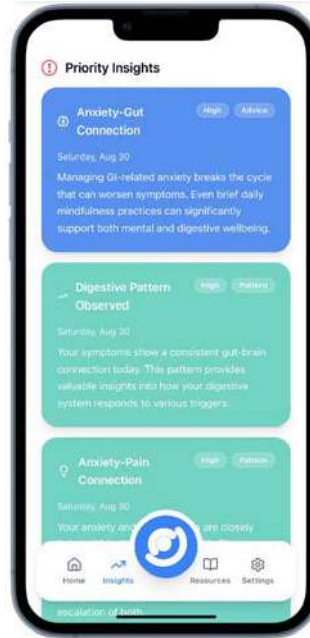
Priority Insights

Anxiety-Gut Connection

High Advice

Saturday, Aug 30

Managing GI-related anxiety breaks the cycle that can worsen symptoms. Even brief daily mindfulness practices can significantly support both mental and digestive wellbeing.

Digestive Pattern Observed

High Pattern

Saturday, Aug 30

Your symptoms show a consistent gut-brain connection today. This pattern provides valuable insights into how your digestive system responds to various triggers.

Anxiety-Pain Connection

High Pattern

Saturday, Aug 30

Your anxiety and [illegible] are closely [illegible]

escalation of both.

Home Insights Resources Settings